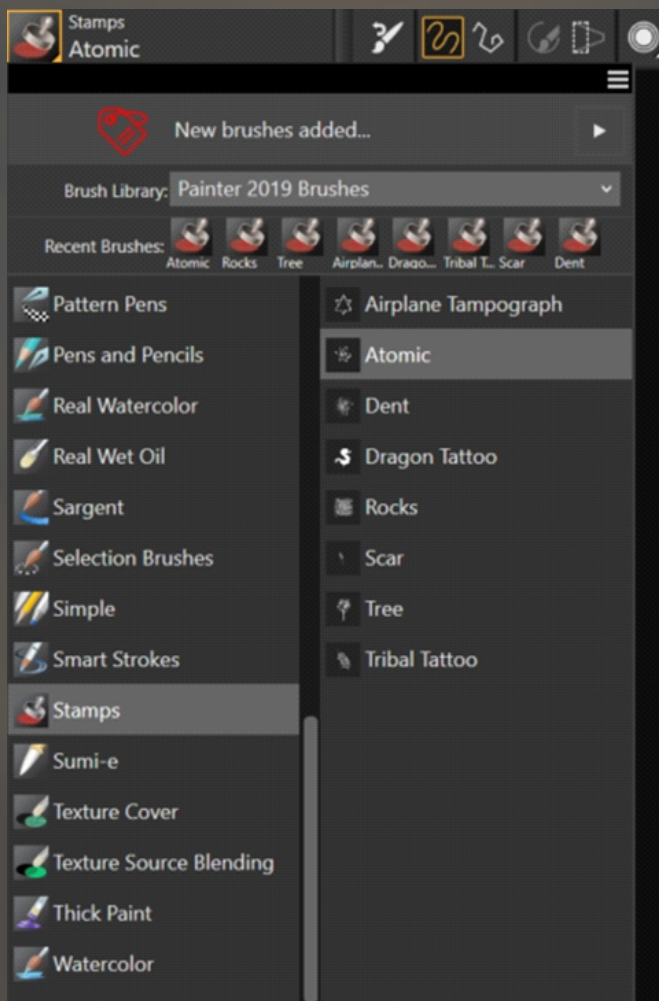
Stamps
Atomic

New brushes added...

Brush Library: Painter 2019 Brushes

Recent Brushes: Atomic Rocks Tree Airplan... Drago... Tribal T... Scar Dent

Pattern Pens
Pens and Pencils
Real Watercolor
Real Wet Oil
Sargent
Selection Brushes
Simple
Smart Strokes
Stamps
Sumi-e
Texture Cover
Texture Source Blending
Thick Paint
Watercolor

Airplane Tampograph
Atomic
Dent
Dragon Tattoo
Rocks
Scar
Tree
Tribal Tattoo